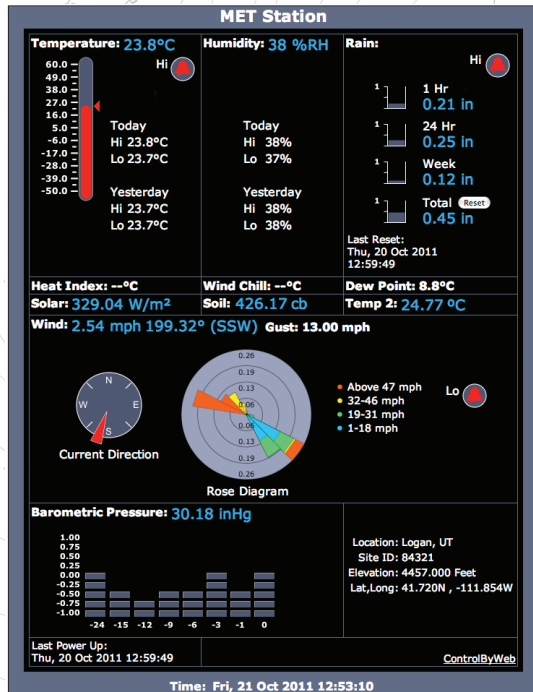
MET Station

Temperature: 23.8°C

Hi

60.0
49.0
38.0
27.0
16.0
5.0
-6.0
-17.0
-28.0
-39.0
-50.0

Today
Hi 23.8°C
Lo 23.7°C

Yesterday
Hi 23.7°C
Lo 23.7°C

Humidity: 38 %RH

Today
Hi 38%
Lo 37%

Yesterday
Hi 38%
Lo 38%

Rain:

Hi

1 Hr
0.21 in

24 Hr
0.25 in

Week
0.12 in

Total Reset
0.45 in

Last Reset:
Thu, 20 Oct 2011
12:59:49

Heat Index: --°C
Wind Chill: --°C
Dew Point: 8.8°C
Solar: 329.04 W/m²
Soil: 426.17 cb
Temp 2: 24.77 °C

Wind: 2.54 mph 199.32° (SSW) Gust: 13.00 mph

N
W
E
S

Current Direction

0.26
0.19
0.13
0.06
0.06
0.13
0.19
0.26

Rose Diagram

Above 47 mph
32-46 mph
19-31 mph
1-18 mph

Lo

Barometric Pressure: 30.18 inHg

1.00
0.75
0.50
0.25
0.00
-0.25
-0.50
-0.75
-1.00

-24 -15 -12 -9 -6 -3 -1 0

Location: Logan, UT
Site ID: 84321
Elevation: 4457.000 Feet
Lat,Long: 41.720N , -111.854W

Last Power Up:
Thu, 20 Oct 2011 12:59:49

ControlByWeb

Time: Fri, 21 Oct 2011 12:53:10